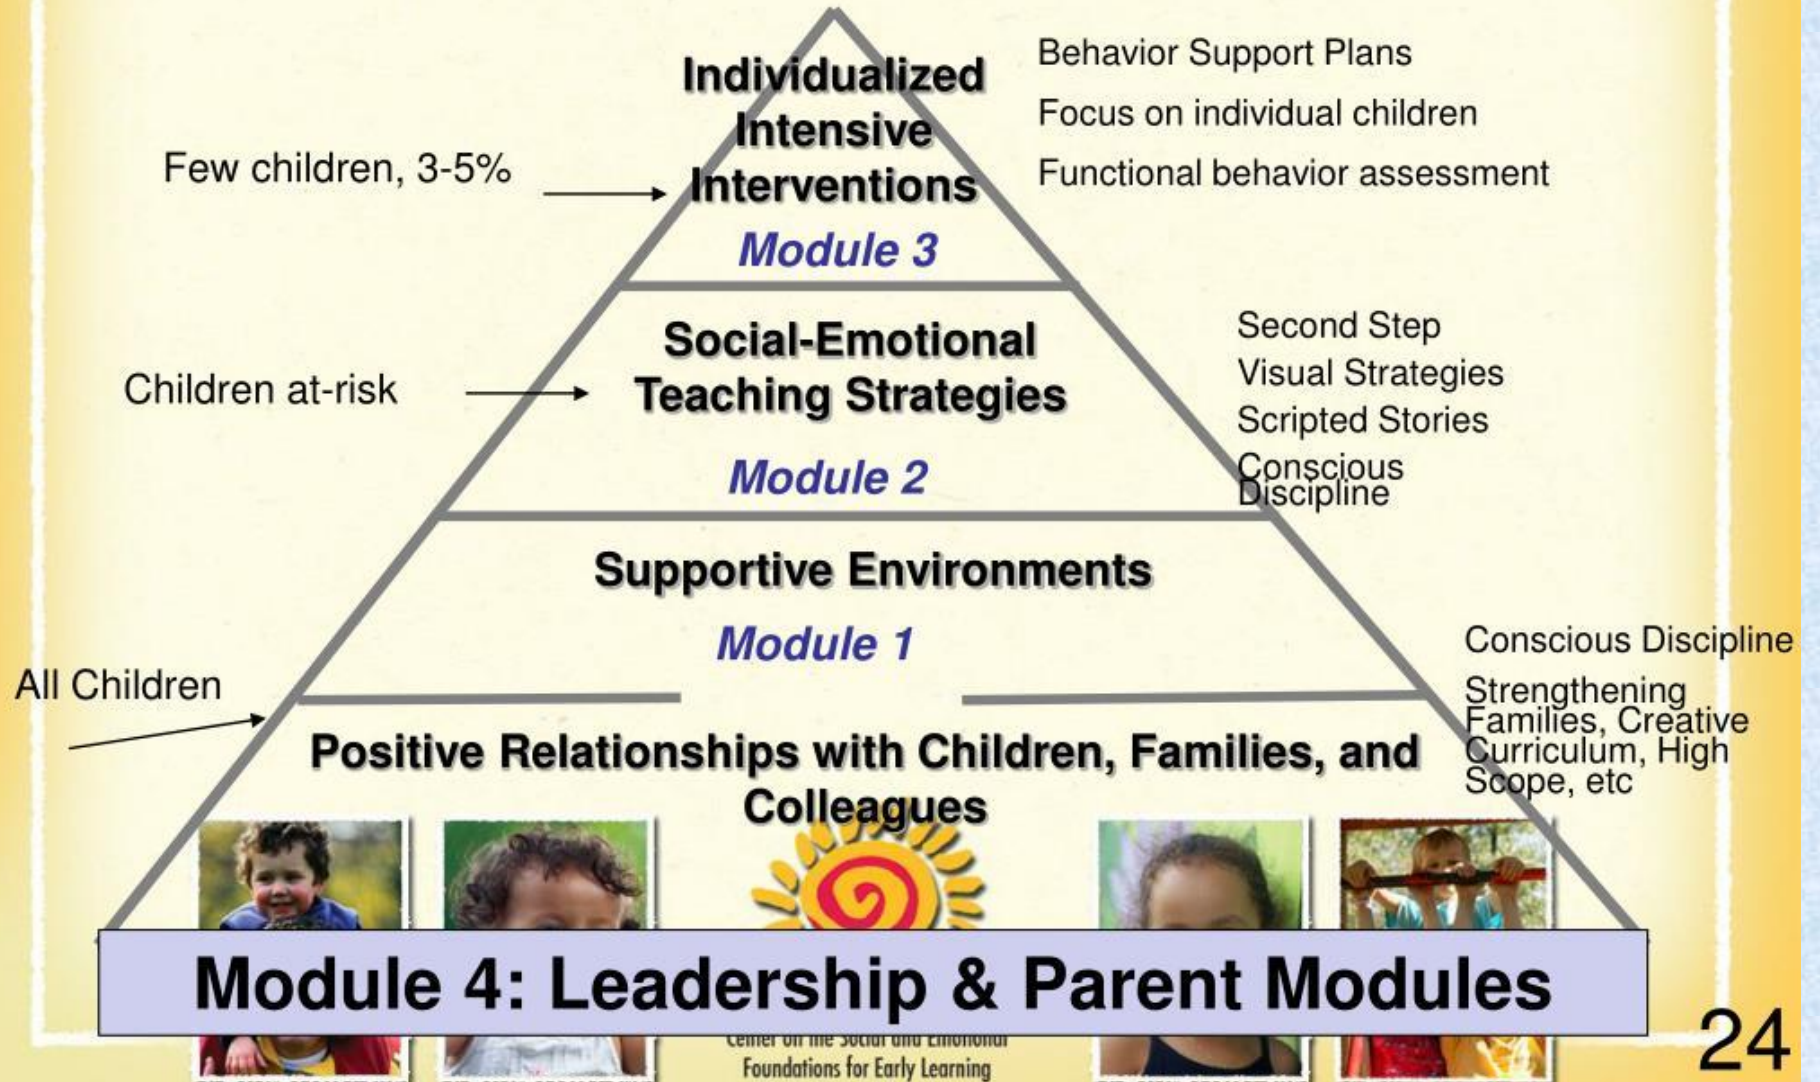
Individualized Intensive Interventions

Module 3

Behavior Support Plans

Focus on individual children

Functional behavior assessment

Few children, 3-5%

Social-Emotional Teaching Strategies

Module 2

Children at-risk

Second Step

Visual Strategies

Scripted Stories

Conscious Discipline

Supportive Environments

Module 1

Conscious Discipline

Strengthening Families, Creative Curriculum, High Scope, etc

All Children

Positive Relationships with Children, Families, and Colleagues

Module 4: Leadership & Parent Modules

Center on the Social and Emotional Foundations for Early Learning

24